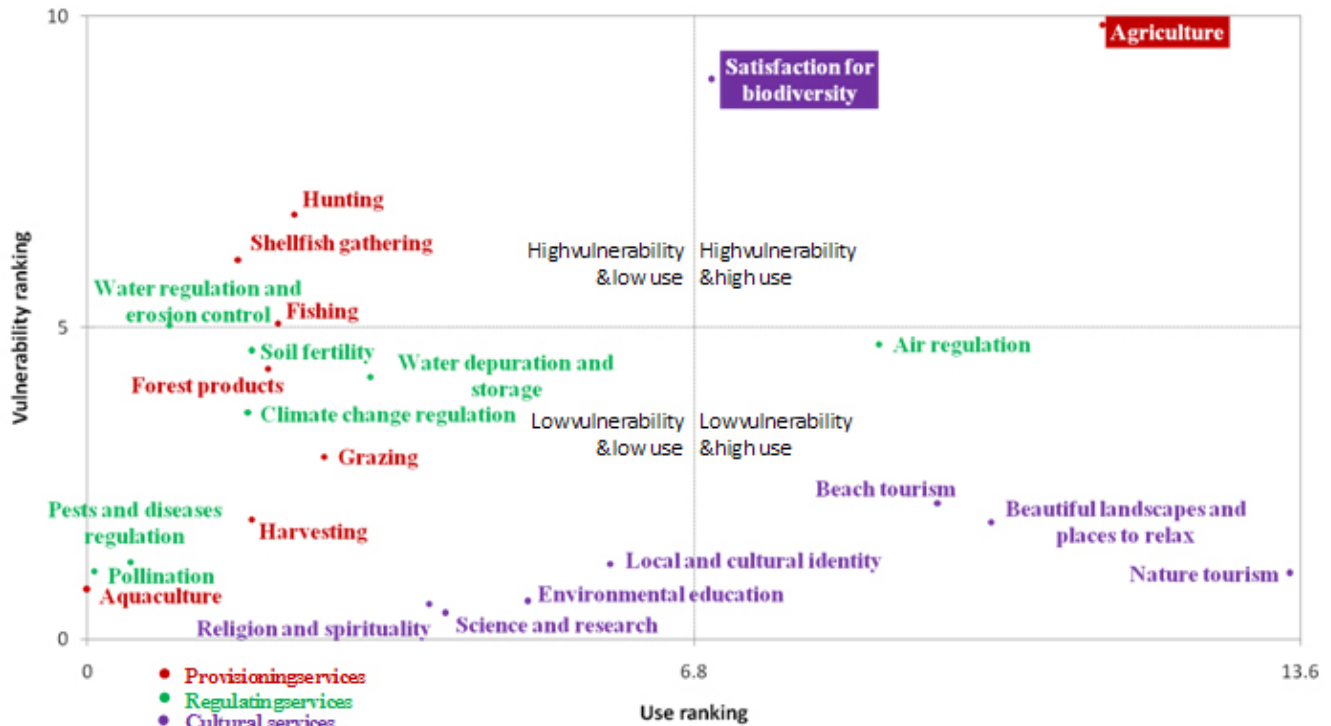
10
Agriculture
Satisfaction for biodiversity
Hunting
Shellfish gathering
Highvulnerability &low use
Highvulnerability &high use
Water regulation and erosjon control
Fishing
5
Vulnerability ranking
Soil fertility
Water depuration and storage
Air regulation
Forest products
Climate change regulation
Lowvulnerability &low use
Lowvulnerability &high use
Grazing
Beach tourism
Pests and diseases regulation
Harvesting
Beautiful landscapes and places to relax
Local and cultural identity
Pollination
Nature tourism
Aquaculture
Environmental education
Religion and spirituality
Science and research
0
0
6.8
13.6
Provisioningservices
Regulatingservices
Cultural services
Use ranking